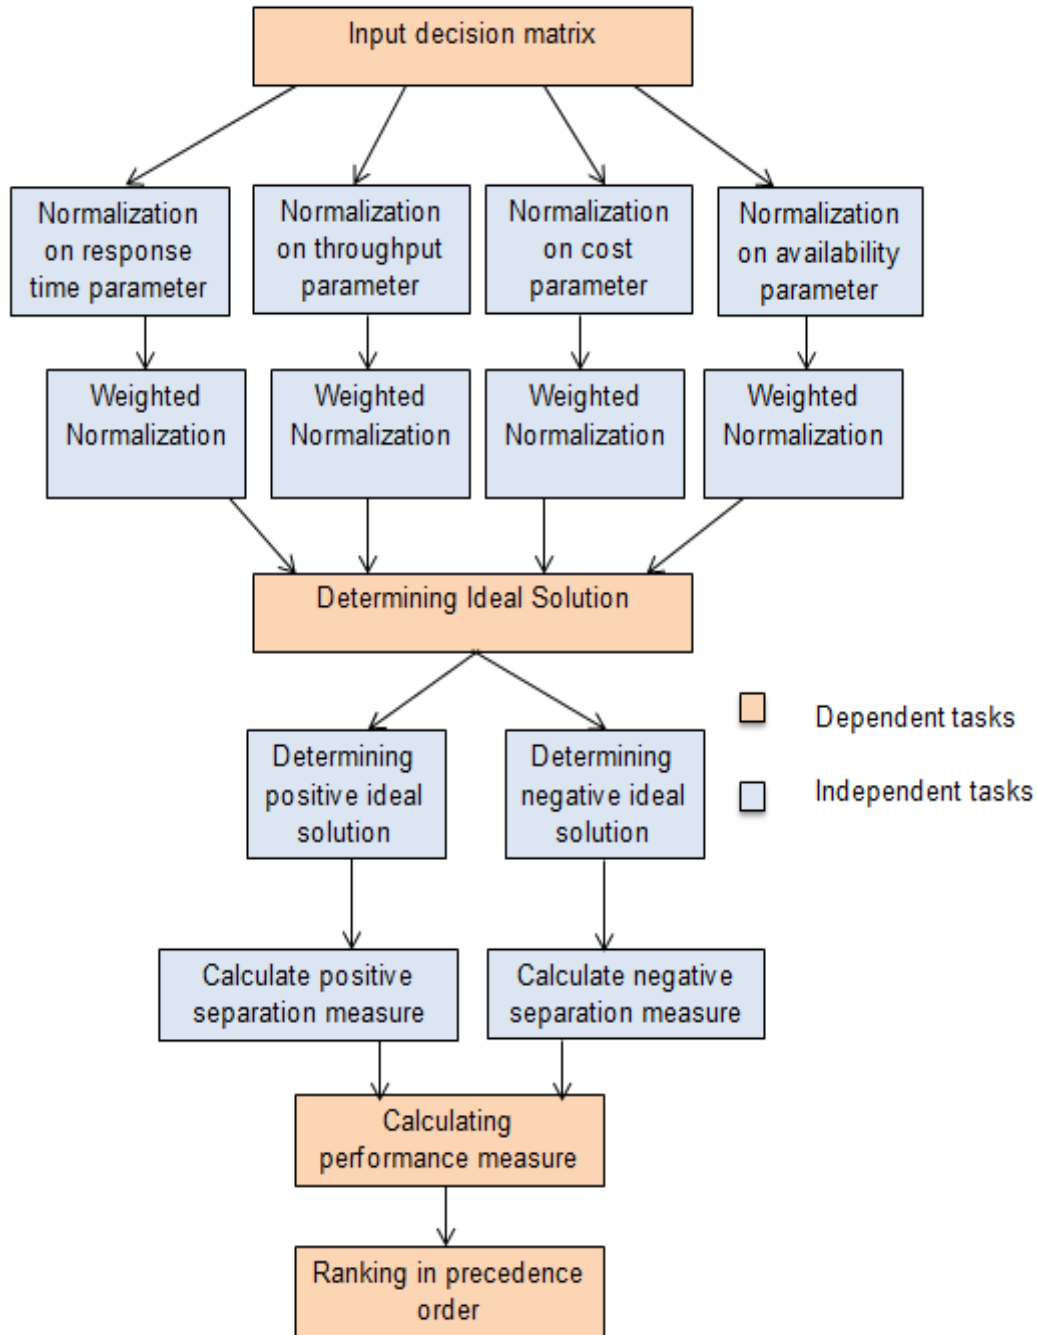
Input decision matrix

Normalization on response time parameter

Normalization on throughput parameter

Normalization on cost parameter

Normalization on availability parameter

Weighted Normalization

Weighted Normalization

Weighted Normalization

Weighted Normalization

Determining Ideal Solution

Dependent tasks

Independent tasks

Determining positive ideal solution

Determining negative ideal solution

Calculate positive separation measure

Calculate negative separation measure

Calculating performance measure

Ranking in precedence order